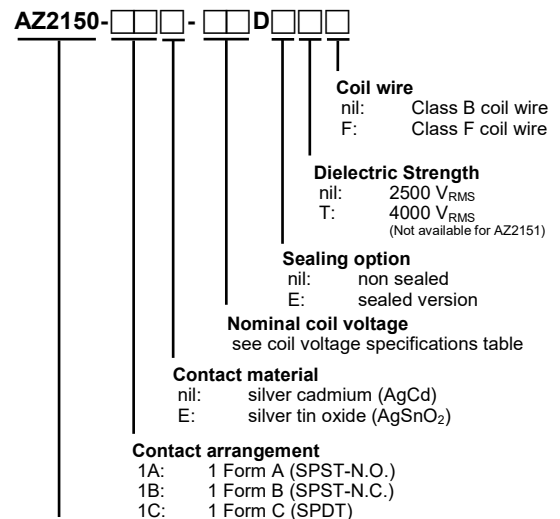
AZ2150-□□□-□□D□□□

Coil wire
nil: Class B coil wire
F: Class F coil wire

Dielectric Strength
nil: 2500 $V_{RMS}$
T: 4000 $V_{RMS}$
(Not available for AZ2151)

Sealing option
nil: non sealed
E: sealed version

Nominal coil voltage
see coil voltage specifications table

Contact material
nil: silver cadmium (AgCd)
E: silver tin oxide ($AgSnO_2$)

Contact arrangement
1A: 1 Form A (SPST-N.O.)
1B: 1 Form B (SPST-N.C.)
1C: 1 Form C (SPDT)